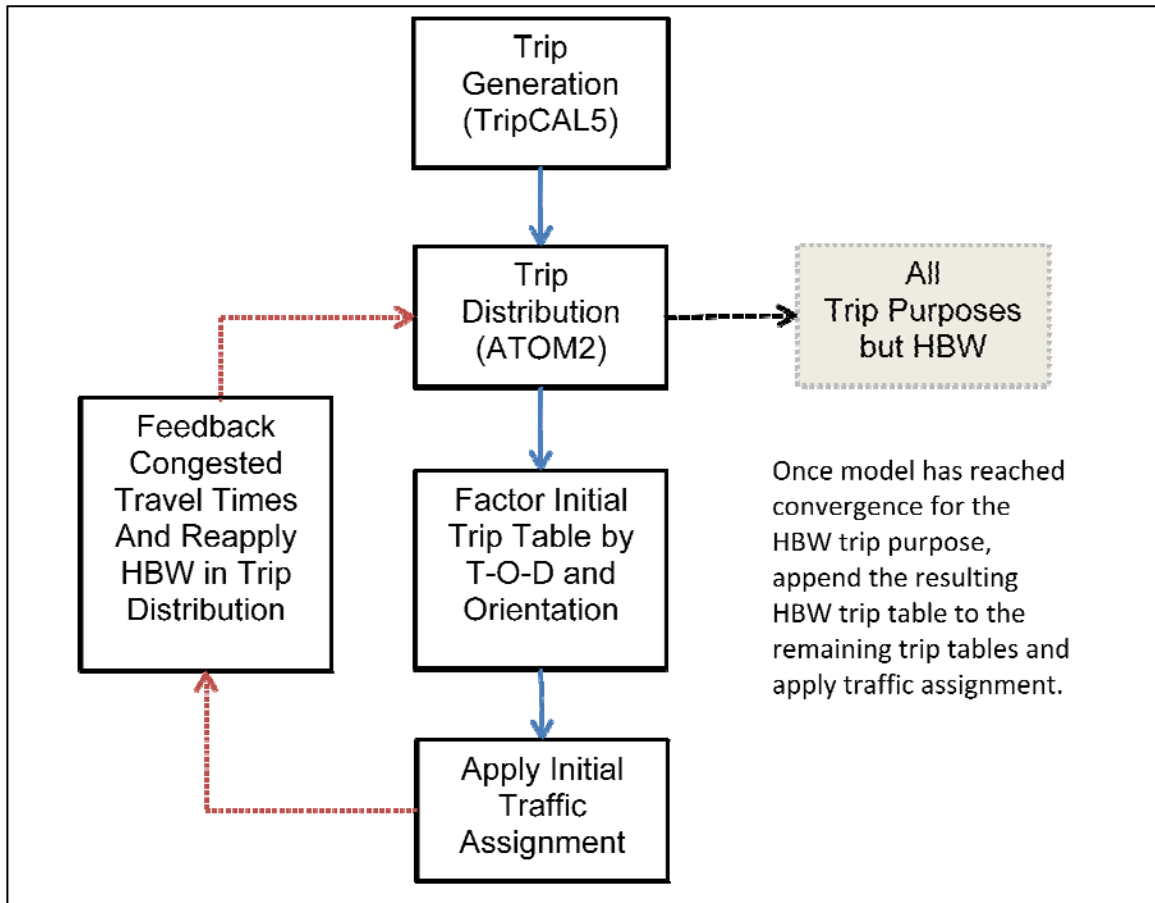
Trip Generation (TripCAL5)

Trip Distribution (ATOM2)

All Trip Purposes but HBW

Feedback Congested Travel Times And Reapply HBW in Trip Distribution

Factor Initial Trip Table by T-O-D and Orientation

Once model has reached convergence for the HBW trip purpose, append the resulting HBW trip table to the remaining trip tables and apply traffic assignment.

Apply Initial Traffic Assignment